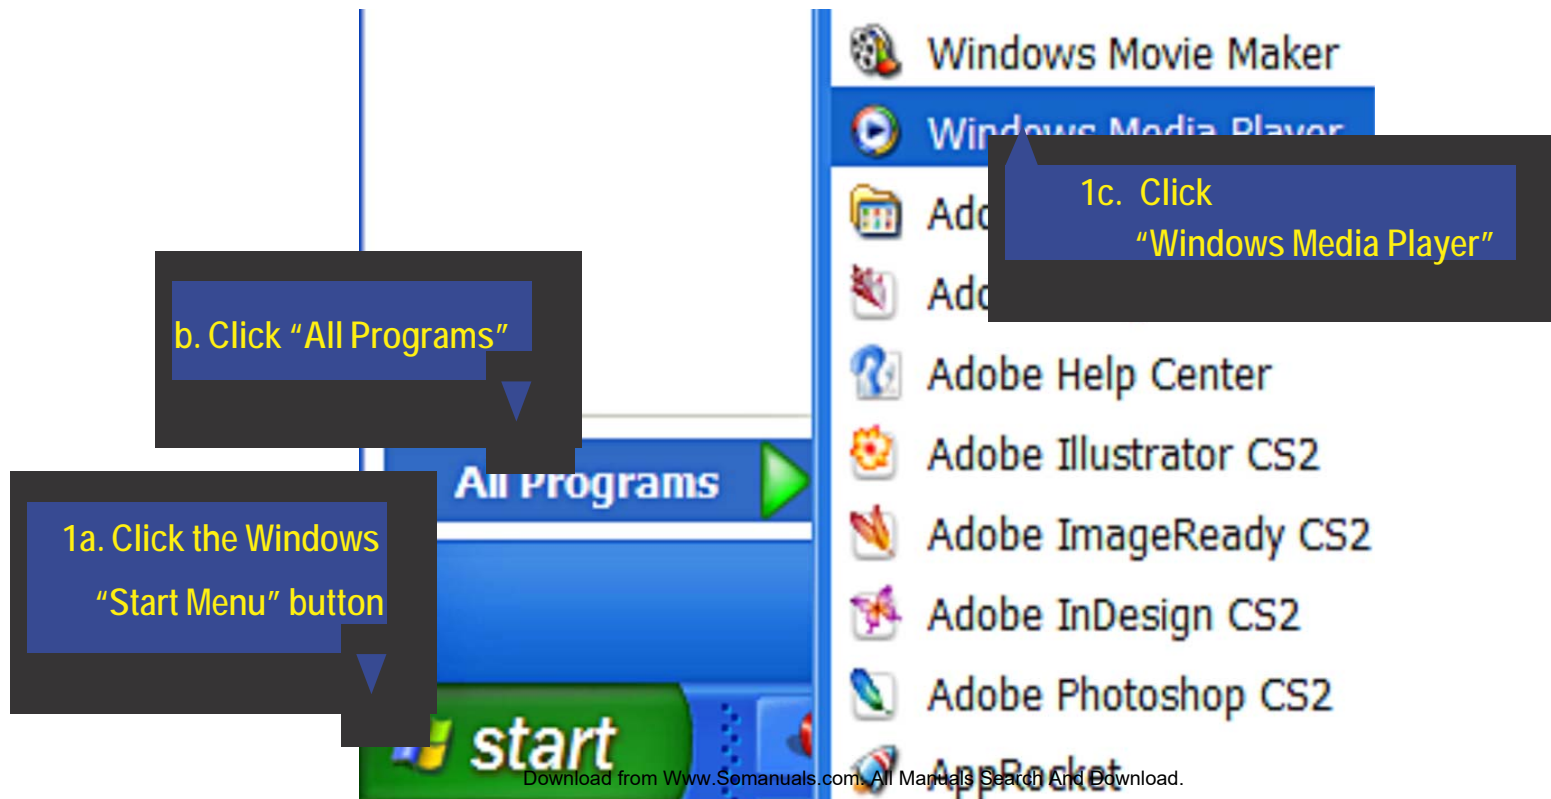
Windows Movie Maker

Windows Media Player

1c. Click
"Windows Media Player"

Ado

Ado

b. Click "All Programs"

Adobe Help Center

Adobe Illustrator CS2

All Programs

Adobe ImageReady CS2

1a. Click the Windows
"Start Menu" button

Adobe InDesign CS2

Adobe Photoshop CS2

start

AppRocket

Download from Www.Somanuals.com. All Manuals Search And Download.